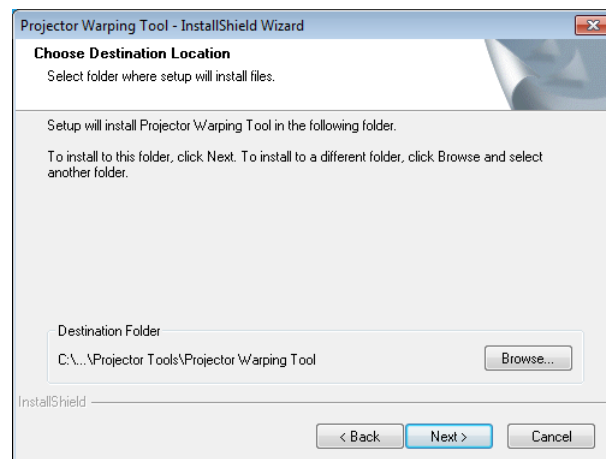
Projector Warping Tool - InstallShield Wizard

Choose Destination Location

Select folder where setup will install files.

Setup will install Projector Warping Tool in the following folder.

To install to this folder, click Next. To install to a different folder, click Browse and select another folder.

Destination Folder

C:\...\Projector Tools\Projector Warping Tool

Browse...

InstallShield

< Back

Next >

Cancel